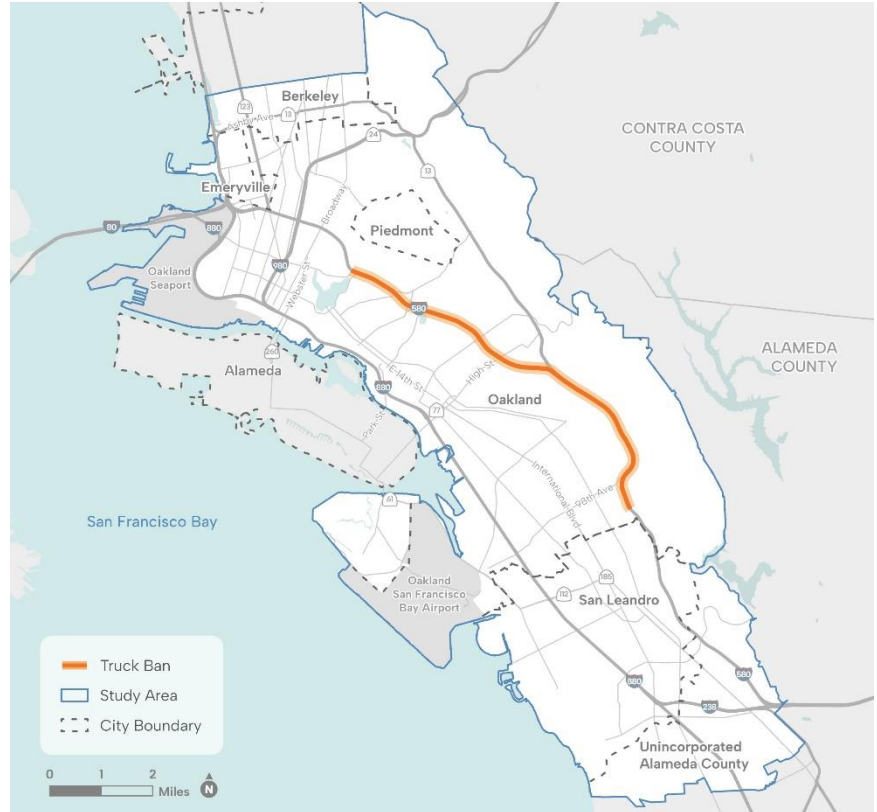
Berkeley
123
Ashby Ave
13
24
CONTRA COSTA COUNTY
13
Emeryville
Broadway
80
880
Piedmont
Oakland Seaport
980
Webster St
580
ALAMEDA COUNTY
260
Alameda
E 14th St
High St
880
77
Oakland
Park St
International Blvd
98th Ave
San Francisco Bay
61
Oakland San Francisco Bay Airport
185
112
San Leandro
880
580
238
Truck Ban
Study Area
City Boundary
Unincorporated Alameda County
0
1
2
Miles
N